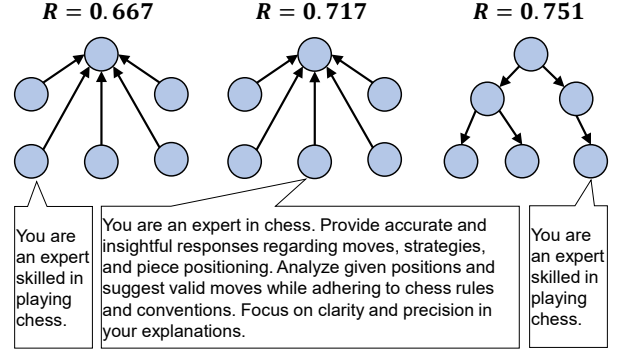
$R = 0.667$

$R = 0.717$

$R = 0.751$

You are an expert skilled in playing chess.

You are an expert in chess. Provide accurate and insightful responses regarding moves, strategies, and piece positioning. Analyze given positions and suggest valid moves while adhering to chess rules and conventions. Focus on clarity and precision in your explanations.

You are an expert skilled in playing chess.